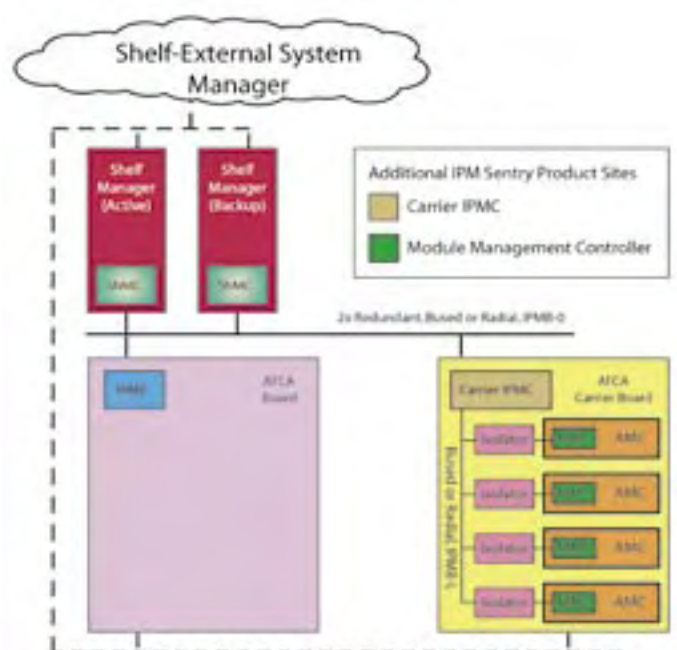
Shelf-External System Manager

Shelf Manager (Active)

ShMC

Shelf Manager (Backup)

ShMC

Additional IPM Sentry Product Sites

Carrier IPMC

Module Management Controller

2x Redundant Bused or Radial IPMB-0

IPMC

ATCA Board

Carrier IPMC

ATCA Carrier Board

Bused or Radial IPMB-L

Isolator

MMC

AMC

Isolator

MMC

AMC

Isolator

MMC

AMC

Isolator

MMC

AMC